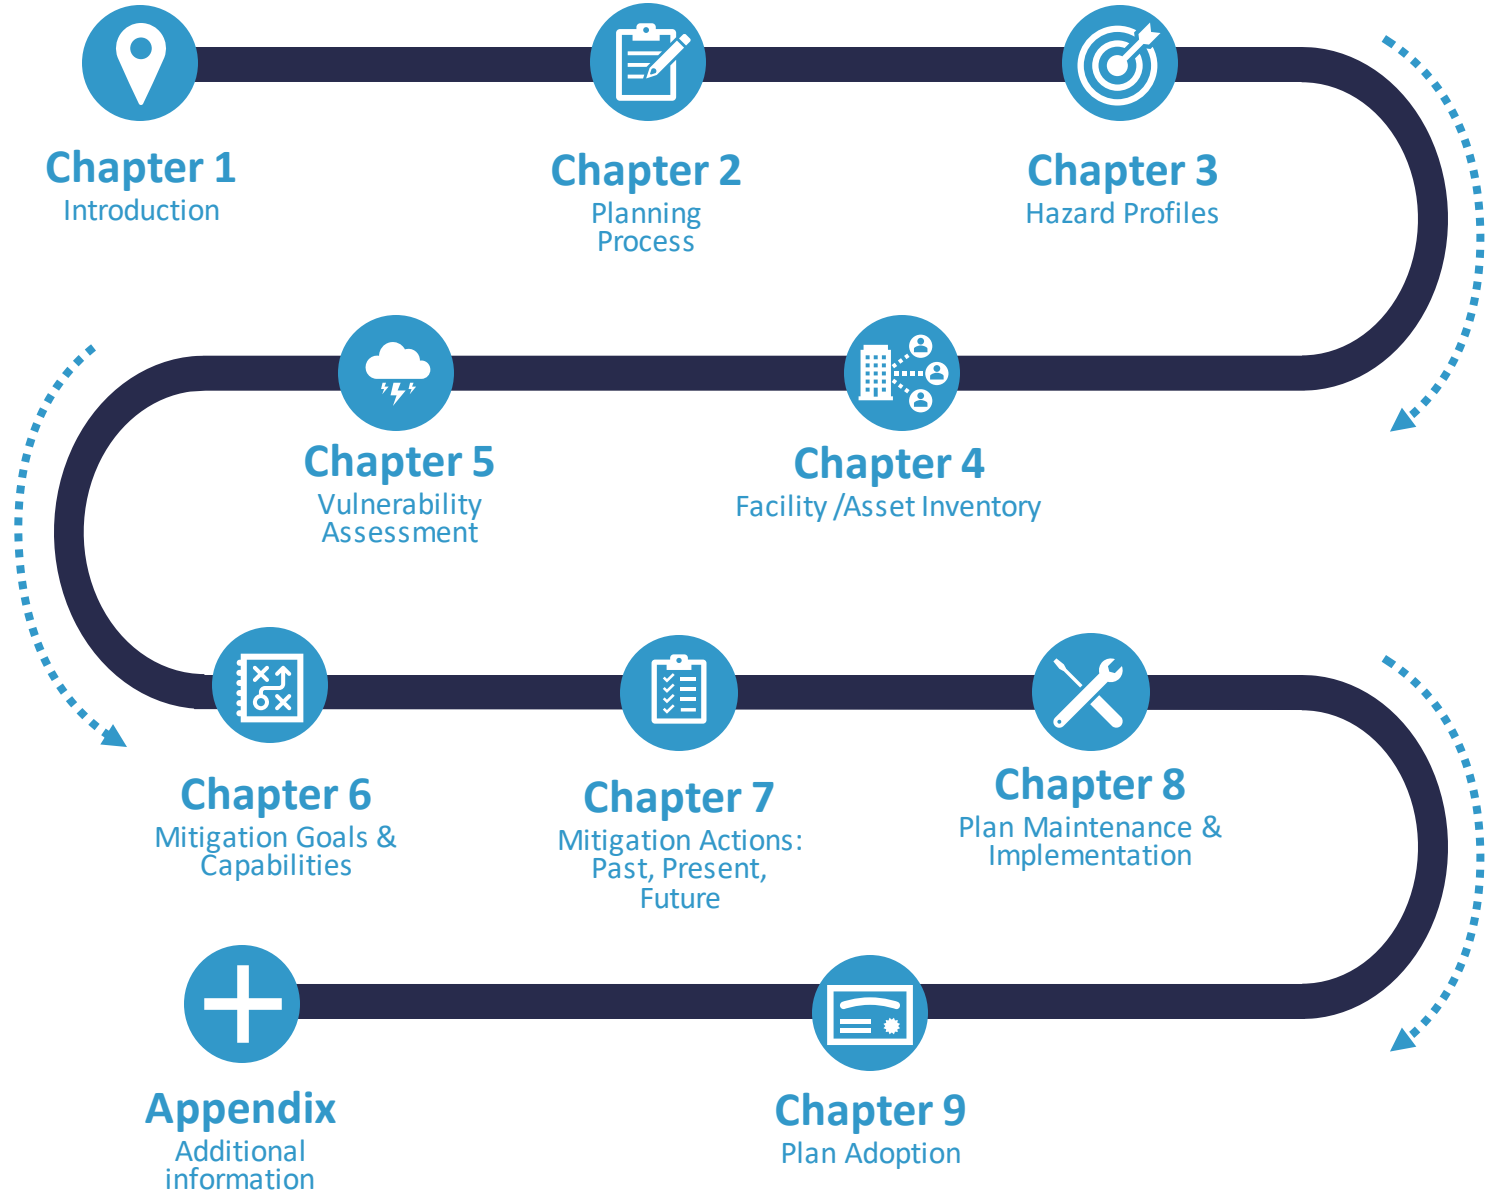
Chapter 1
Introduction

Chapter 2
Planning Process

Chapter 3
Hazard Profiles

Chapter 5
Vulnerability Assessment

Chapter 4
Facility /Asset Inventory

Chapter 6
Mitigation Goals & Capabilities

Chapter 7
Mitigation Actions: Past, Present, Future

Chapter 8
Plan Maintenance & Implementation

Appendix
Additional information

Chapter 9
Plan Adoption